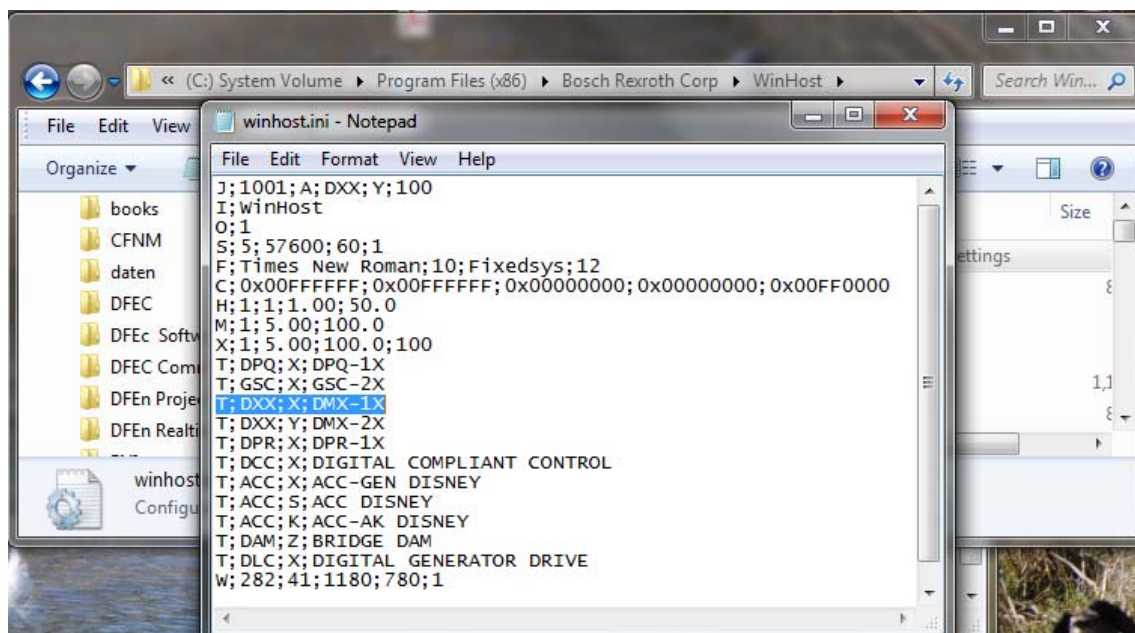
« (C:) System Volume ▸ Program Files (x86) ▸ Bosch Rexroth Corp ▸ WinHost ▸

Search Win...

File Edit View

Organize ▾

books
CFNM
daten
DFEC
DFEc Softw
DFEC Com
DFEn Proje
DFEn Realti

winhost
Configu

Size

ettings

winhost.ini - Notepad

File Edit Format View Help

J;1001;A;DXX;Y;100
I;WinHost
O;1
S;5;57600;60;1
F;Times New Roman;10;Fixedsys;12
C;0x00FFFFFF;0x00FFFFFF;0x00000000;0x00000000;0x00FF0000
H;1;1;1.00;50.0
M;1;5.00;100.0
X;1;5.00;100.0;100
T;DPQ;X;DPQ-1X
T;GSC;X;GSC-2X
T;DXX;X;DMX-1X
T;DXX;Y;DMX-2X
T;DPR;X;DPR-1X
T;DCC;X;DIGITAL COMPLIANT CONTROL
T;ACC;X;ACC-GEN DISNEY
T;ACC;S;ACC DISNEY
T;ACC;K;ACC-AK DISNEY
T;DAM;Z;BRIDGE DAM
T;DLC;X;DIGITAL GENERATOR DRIVE
W;282;41;1180;780;1